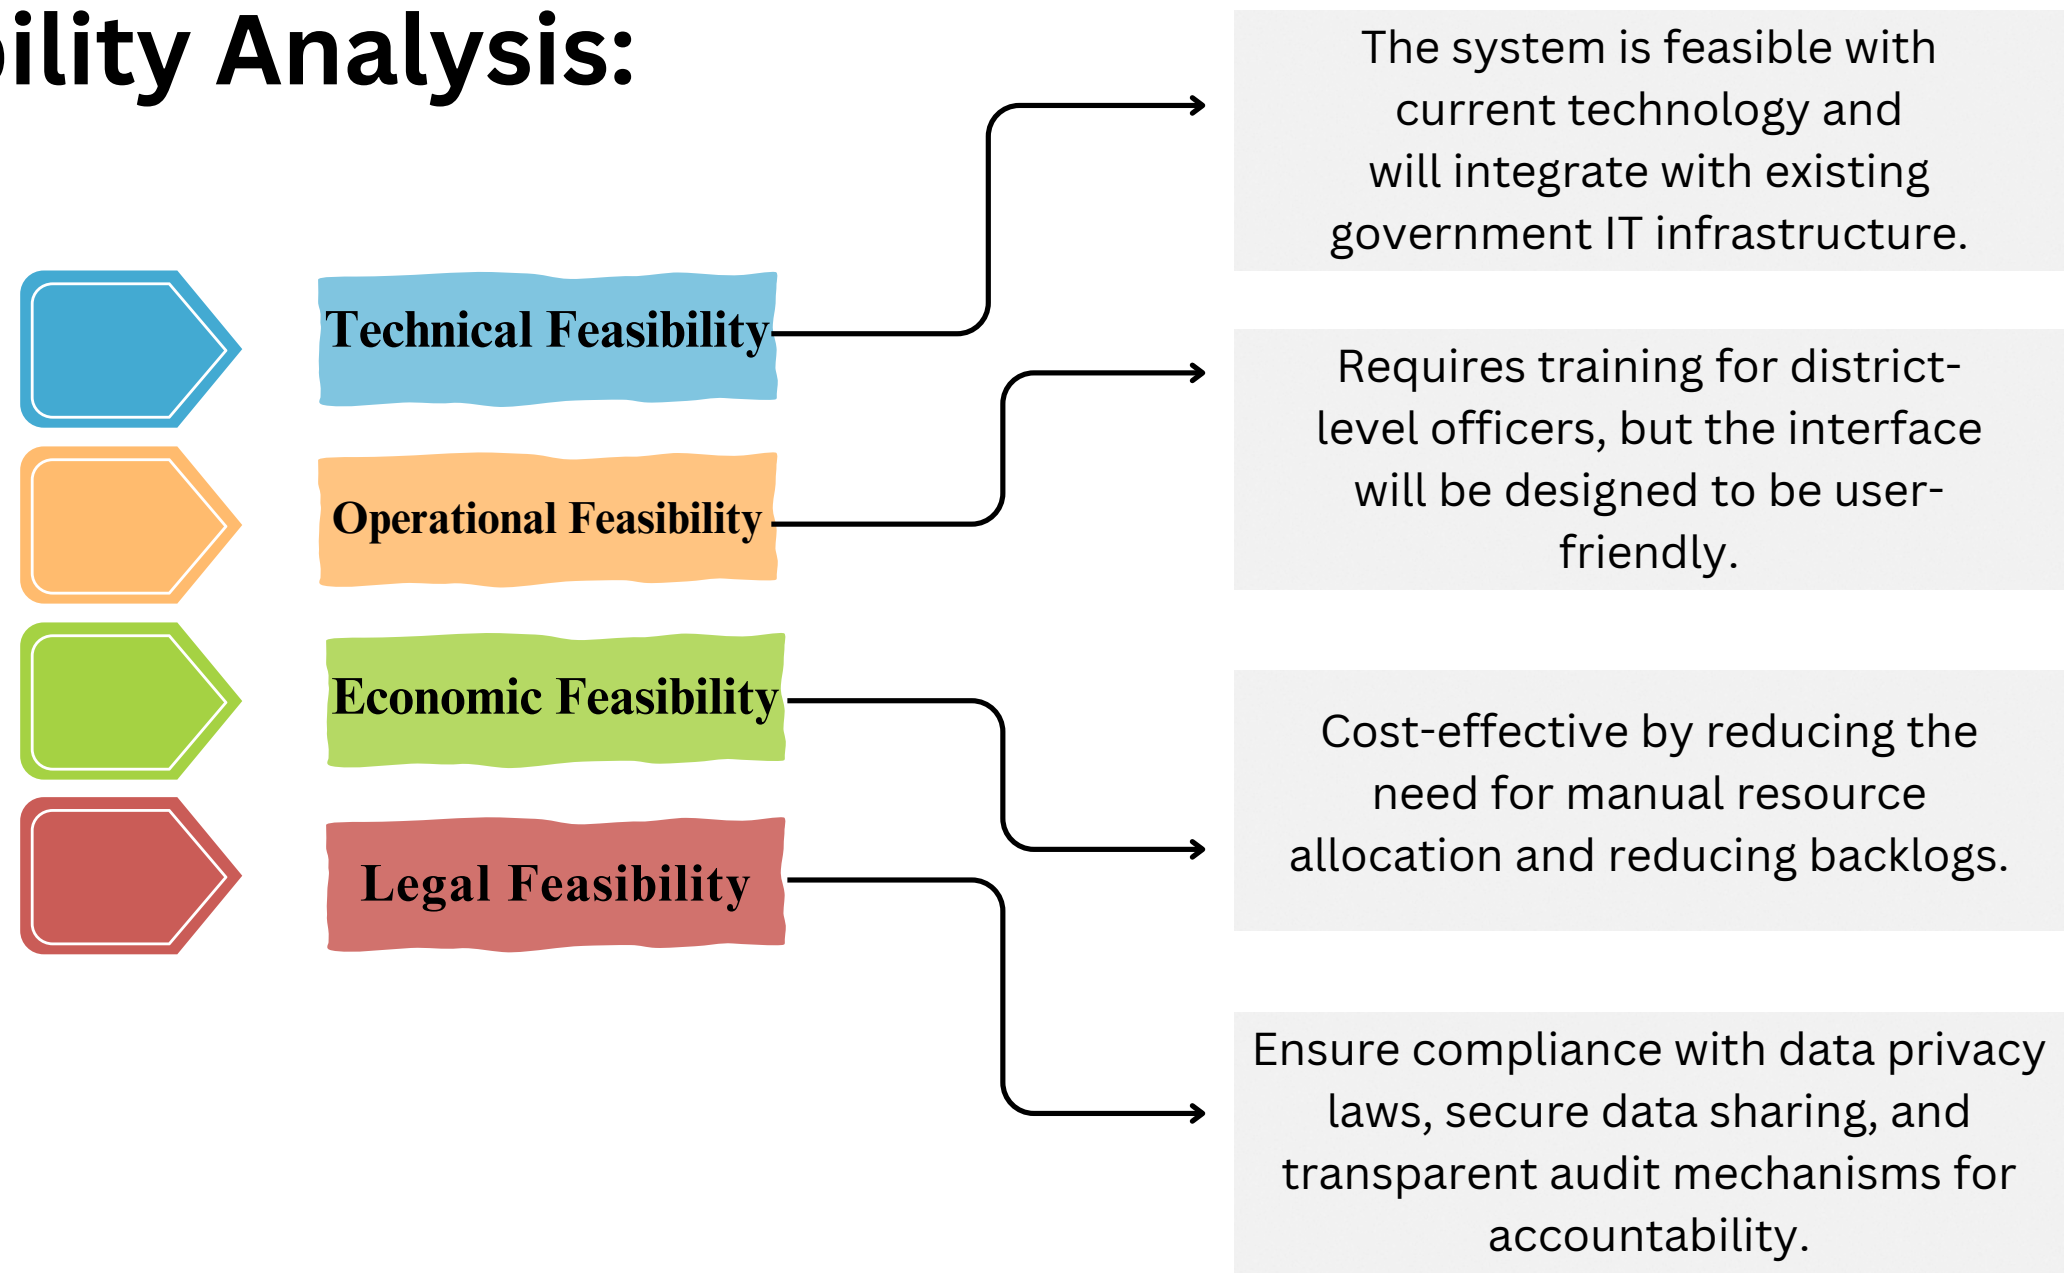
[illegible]ility Analysis:

Technical Feasibility

The system is feasible with current technology and will integrate with existing government IT infrastructure.

Operational Feasibility

Requires training for district-level officers, but the interface will be designed to be user-friendly.

Economic Feasibility

Cost-effective by reducing the need for manual resource allocation and reducing backlogs.

Legal Feasibility

Ensure compliance with data privacy laws, secure data sharing, and transparent audit mechanisms for accountability.